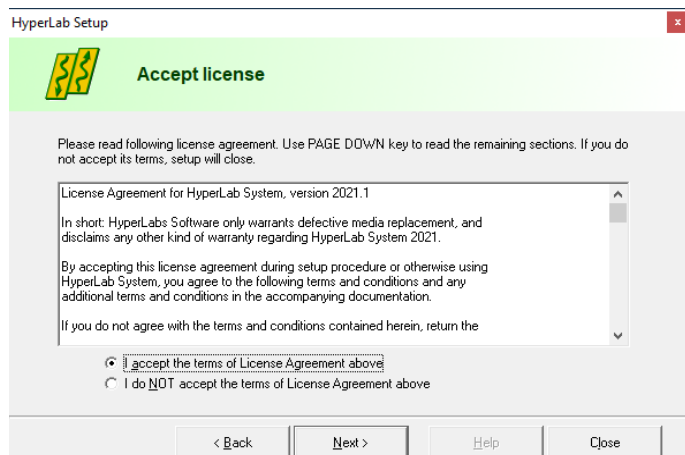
HyperLab Setup

Accept license

Please read following license agreement. Use PAGE DOWN key to read the remaining sections. If you do not accept its terms, setup will close.

License Agreement for HyperLab System, version 2021.1

In short: HyperLabs Software only warrants defective media replacement, and disclaims any other kind of warranty regarding HyperLab System 2021.

By accepting this license agreement during setup procedure or otherwise using HyperLab System, you agree to the following terms and conditions and any additional terms and conditions in the accompanying documentation.

If you do not agree with the terms and conditions contained herein, return the

I accept the terms of License Agreement above

I do NOT accept the terms of License Agreement above

< Back

Next >

Help

Close